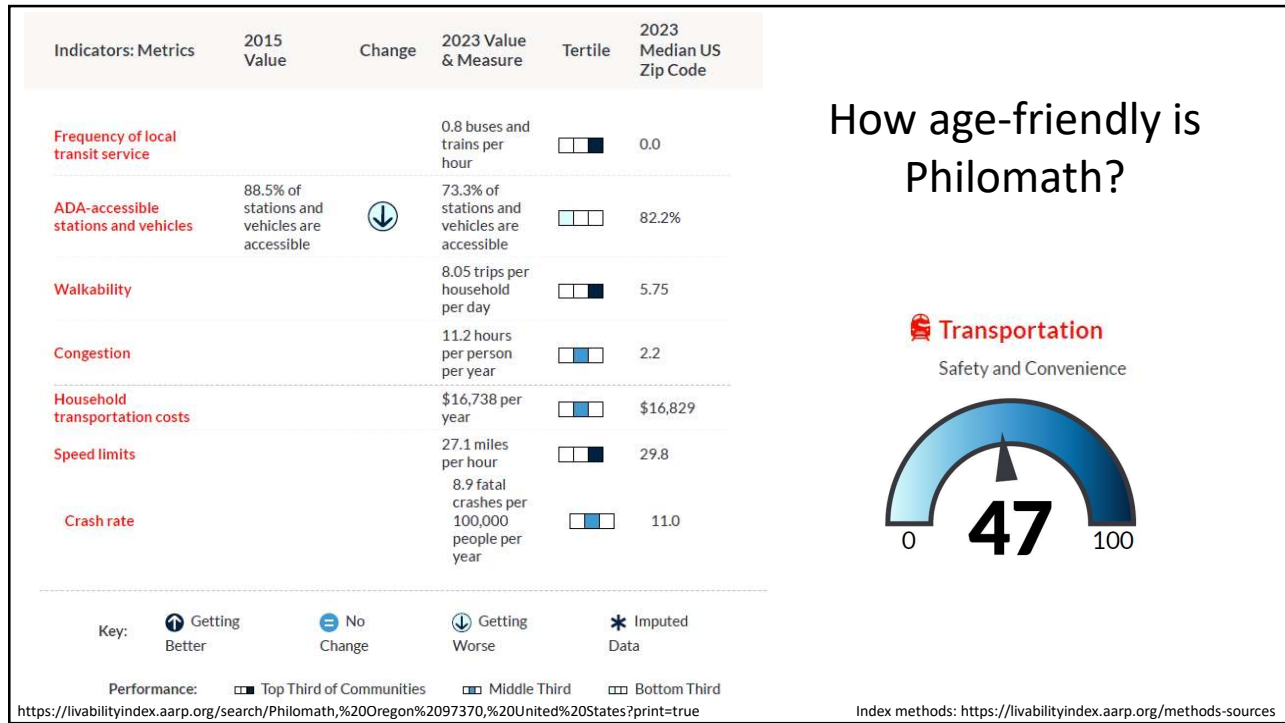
| Indicators: Metrics | 2015 Value | Change | 2023 Value & Measure | Tertile | 2023 Median US Zip Code |
|---|---|---|---|---|---|
| Frequency of local transit service | | | 0.8 buses and trains per hour | | 0.0 |
| ADA-accessible stations and vehicles | 88.5% of stations and vehicles are accessible | | 73.3% of stations and vehicles are accessible | | 82.2% |
| Walkability | | | 8.05 trips per household per day | | 5.75 |
| Congestion | | | 11.2 hours per person per year | | 2.2 |
| Household transportation costs | | | $16,738 per year | | $16,829 |
| Speed limits | | | 27.1 miles per hour | | 29.8 |
| Crash rate | | | 8.9 fatal crashes per 100,000 people per year | | 11.0 |

Key: Getting Better No Change Getting Worse Imputed Data

Performance: Top Third of Communities Middle Third Bottom Third

How age-friendly is Philomath?

Transportation
Safety and Convenience

0 47 100

https://livabilityindex.aarp.org/search/Philomath,%20Oregon%2097370,%20United%20States?print=true

Index methods: https://livabilityindex.aarp.org/methods-sources